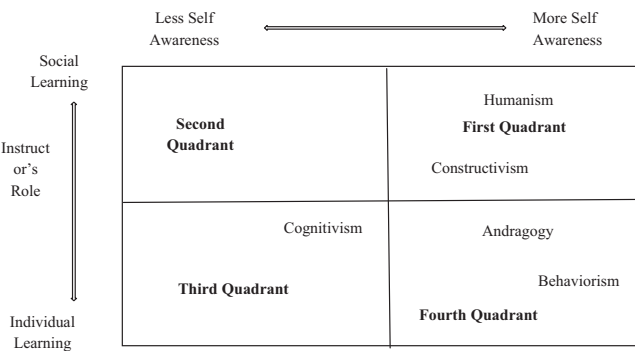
Less Self Awareness

More Self Awareness

Social Learning

Instructor's Role

Individual Learning

Second Quadrant

Humanism

First Quadrant

Constructivism

Cognitivism

Third Quadrant

Andragogy

Behaviorism

Fourth Quadrant